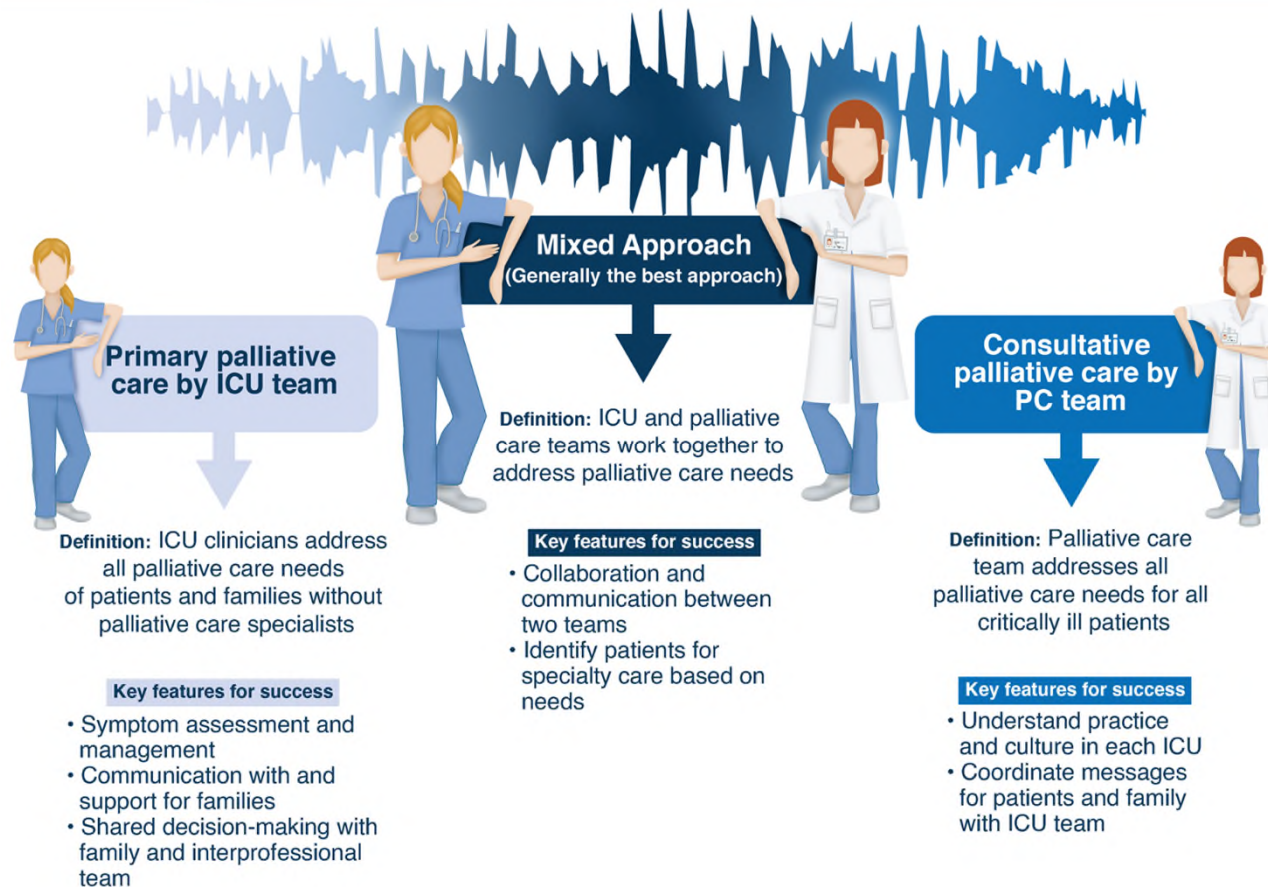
Mixed Approach
(Generally the best approach)

Definition: ICU and palliative care teams work together to address palliative care needs

Key features for success
• Collaboration and communication between two teams
• Identify patients for specialty care based on needs

Primary palliative care by ICU team

Definition: ICU clinicians address all palliative care needs of patients and families without palliative care specialists

Key features for success
• Symptom assessment and management
• Communication with and support for families
• Shared decision-making with family and interprofessional team

Consultative palliative care by PC team

Definition: Palliative care team addresses all palliative care needs for all critically ill patients

Key features for success
• Understand practice and culture in each ICU
• Coordinate messages for patients and family with ICU team